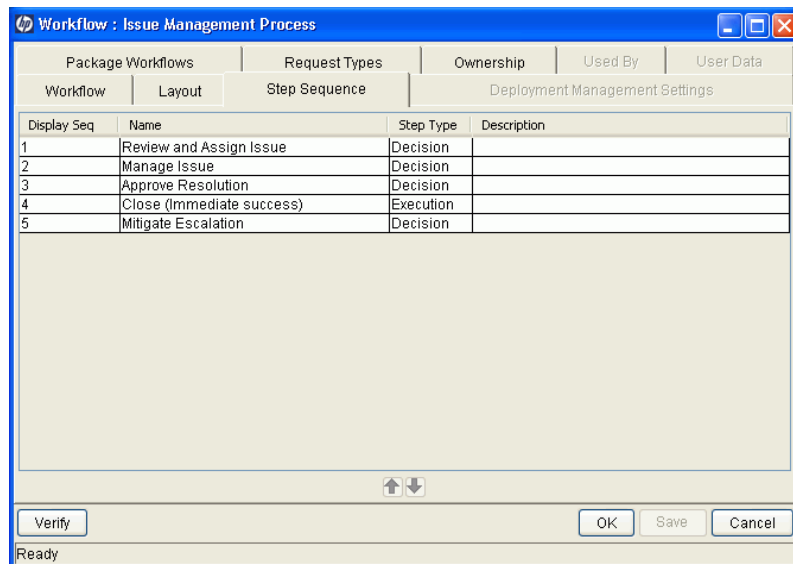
Workflow : Issue Management Process

Package Workflows | Request Types | Ownership | Used By | User Data

Workflow | Layout | Step Sequence | Deployment Management Settings

| Display Seq | Name | Step Type | Description |
|---|---|---|---|
| 1 | Review and Assign Issue | Decision | |
| 2 | Manage Issue | Decision | |
| 3 | Approve Resolution | Decision | |
| 4 | Close (Immediate success) | Execution | |
| 5 | Mitigate Escalation | Decision | |

Verify

OK Save Cancel

Ready